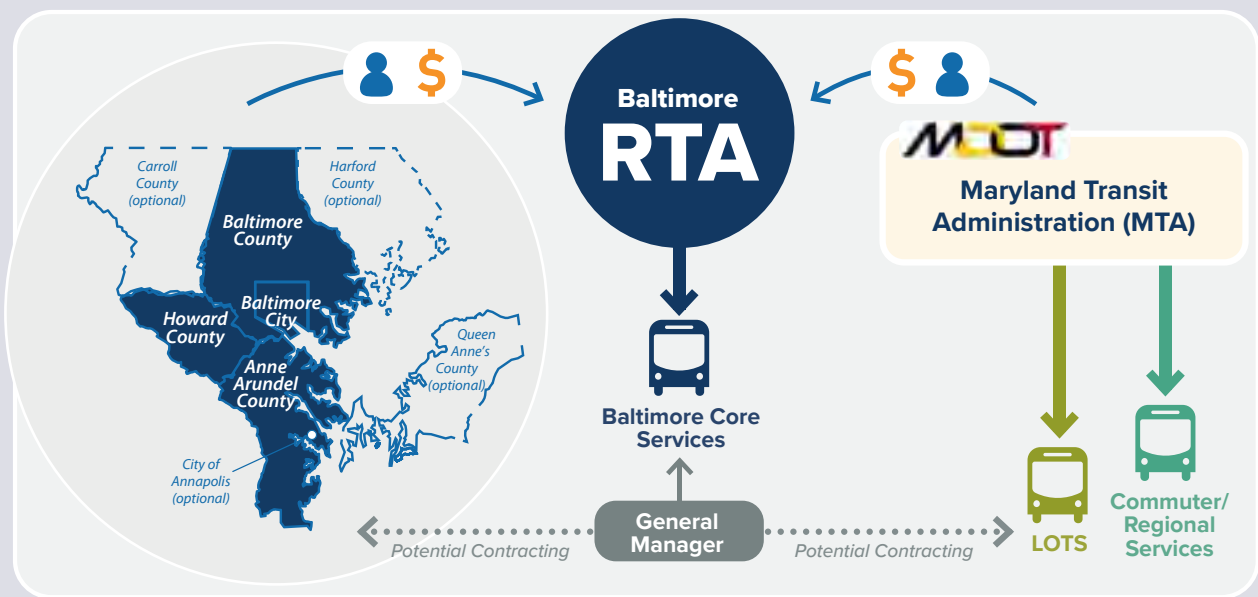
$ $

Carroll County (optional)

Harford County (optional)

Baltimore County

Baltimore City

Howard County

Anne Arundel County

Queen Anne's County (optional)

City of Annapolis (optional)

Baltimore RTA

Baltimore Core Services

MDOT

Maryland Transit Administration (MTA)

LOTS

Commuter/ Regional Services

General Manager

Potential Contracting

Potential Contracting